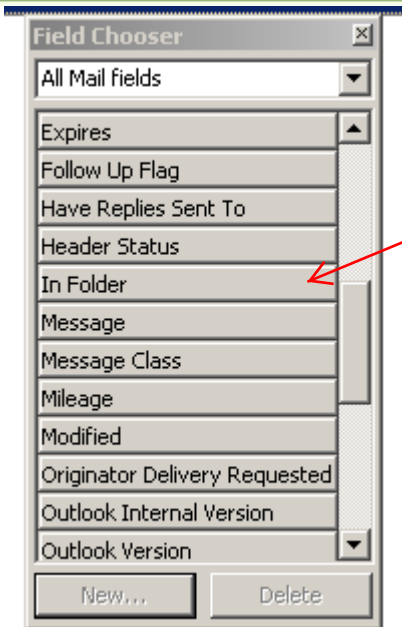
Field Chooser
All Mail fields
Expires
Follow Up Flag
Have Replies Sent To
Header Status
In Folder
Message
Message Class
Mileage
Modified
Originator Delivery Requested
Outlook Internal Version
Outlook Version
New...
Delete